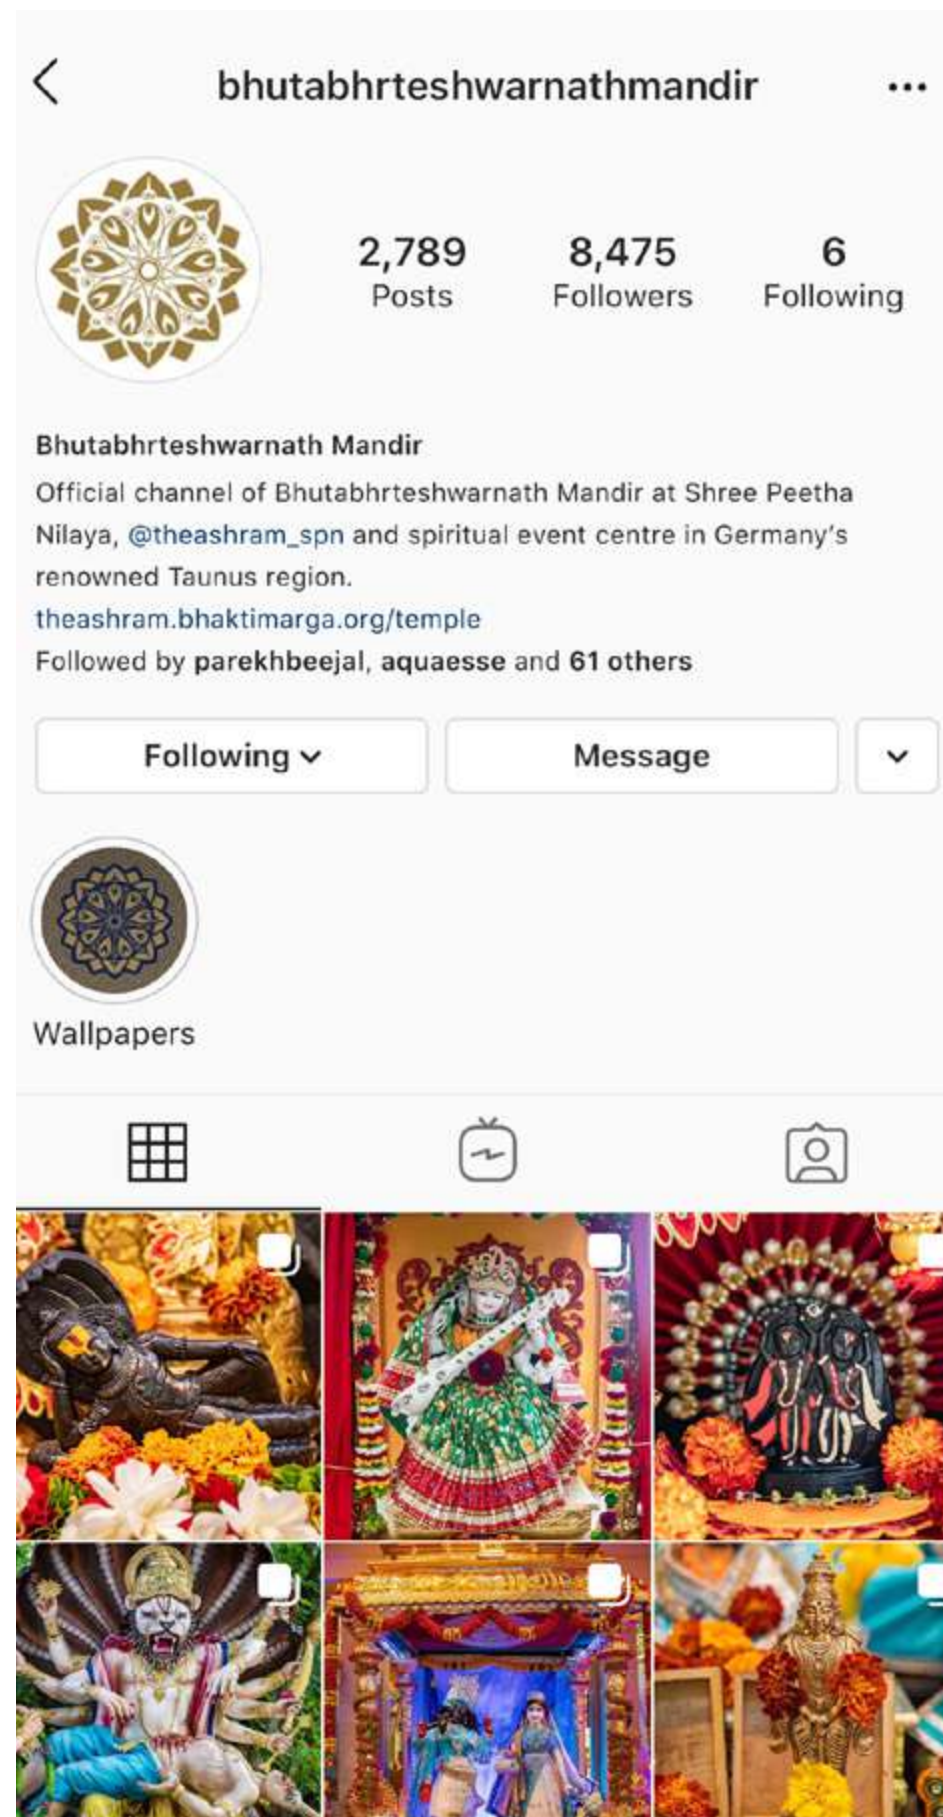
bhutabhrteshwarnathmandir

2,789
Posts

8,475
Followers

6
Following

Bhutabhrteshwarnath Mandir
Official channel of Bhutabhrteshwarnath Mandir at Shree Peetha Nilaya, @theashram_spn and spiritual event centre in Germany's renowned Taunus region.
theashram.bhaktimarga.org/temple
Followed by parekhbeejal, aquaesse and 61 others

Following

Message

Wallpapers